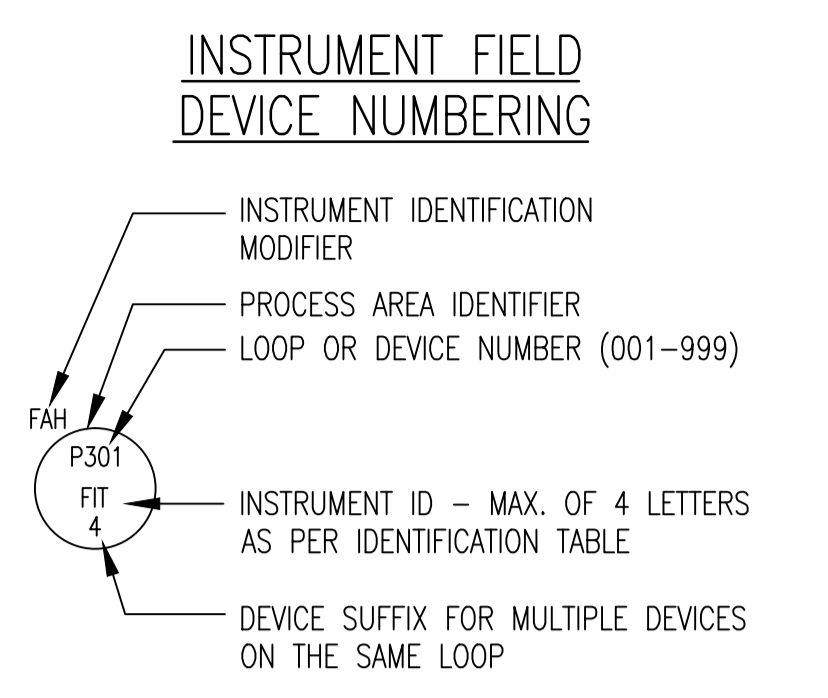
INSTRUMENT FIELD DEVICE NUMBERING

INSTRUMENT IDENTIFICATION MODIFIER

PROCESS AREA IDENTIFIER

LOOP OR DEVICE NUMBER (001–999)

FAH

P301

FIT

4

INSTRUMENT ID – MAX. OF 4 LETTERS AS PER IDENTIFICATION TABLE

DEVICE SUFFIX FOR MULTIPLE DEVICES ON THE SAME LOOP